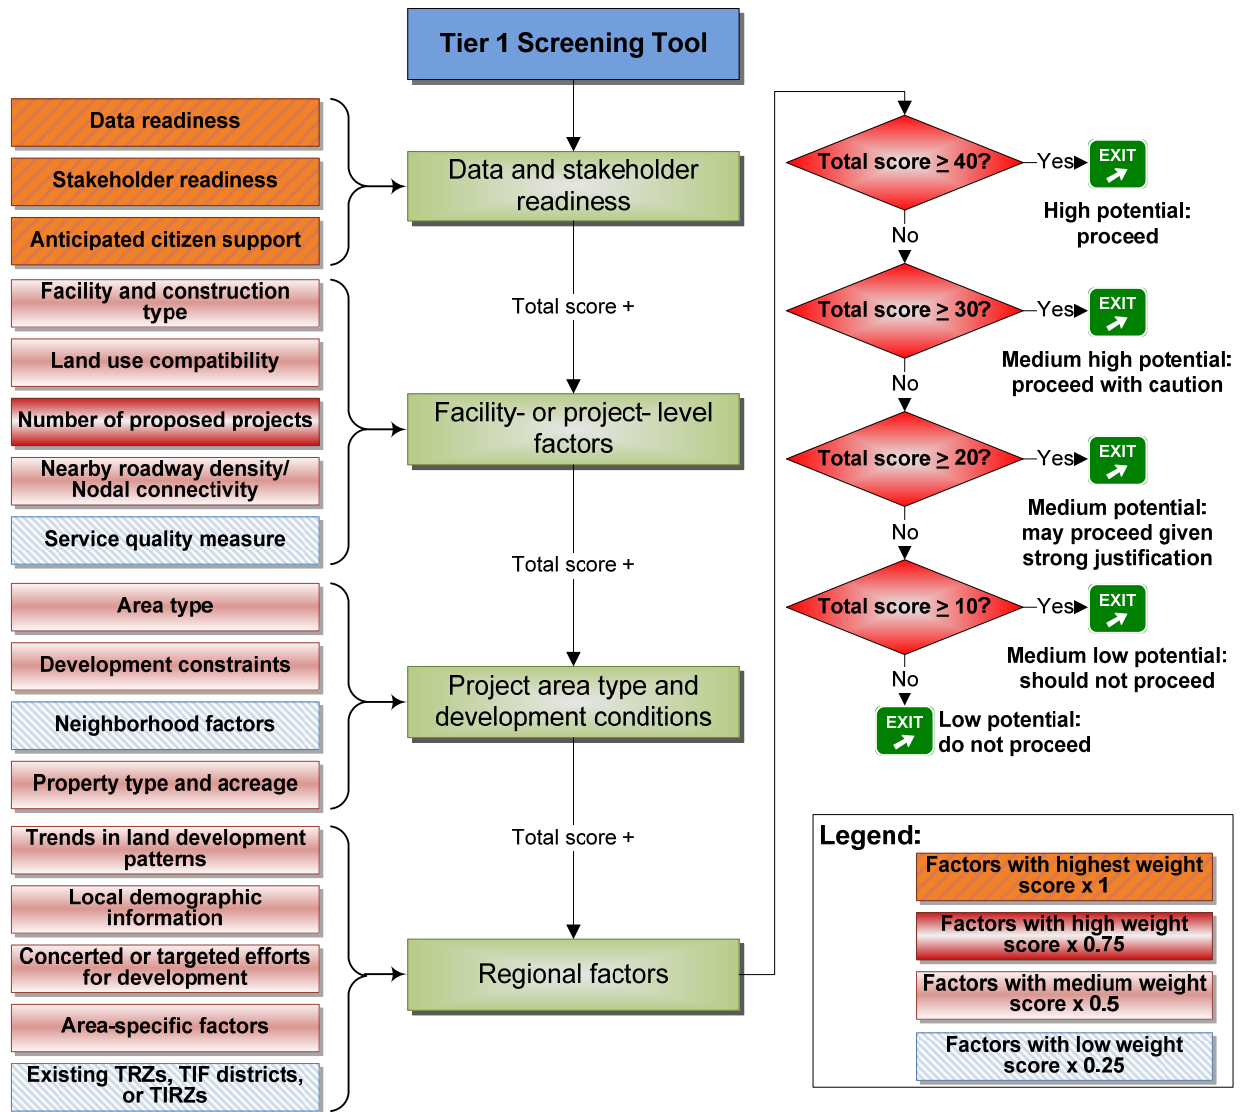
Tier 1 Screening Tool

Data readiness

Stakeholder readiness

Anticipated citizen support

Data and stakeholder readiness

Total score +

Facility and construction type

Land use compatibility

Number of proposed projects

Nearby roadway density/ Nodal connectivity

Service quality measure

Facility- or project- level factors

Total score +

Area type

Development constraints

Neighborhood factors

Property type and acreage

Project area type and development conditions

Total score +

Trends in land development patterns

Local demographic information

Concerted or targeted efforts for development

Area-specific factors

Existing TRZs, TIF districts, or TIRZs

Regional factors

Total score $\geq$ 40?

Yes

EXIT

High potential: proceed

No

Total score $\geq$ 30?

Yes

EXIT

Medium high potential: proceed with caution

No

Total score $\geq$ 20?

Yes

EXIT

Medium potential: may proceed given strong justification

No

Total score $\geq$ 10?

Yes

EXIT

Medium low potential: should not proceed

No

EXIT

Low potential: do not proceed

Legend:

Factors with highest weight score x 1

Factors with high weight score x 0.75

Factors with medium weight score x 0.5

Factors with low weight score x 0.25